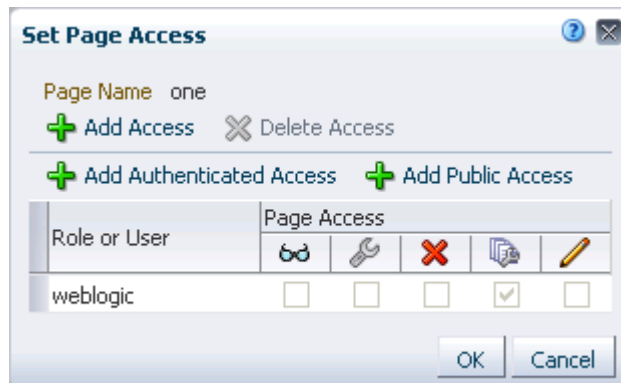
Set Page Access

Page Name one

Add Access Delete Access

Add Authenticated Access Add Public Access

| Role or User | Page Access | | | | |
|---|---|---|---|---|---|
| weblogic | ☐ | ☐ | ☐ | ☑ | ☐ |

OK Cancel